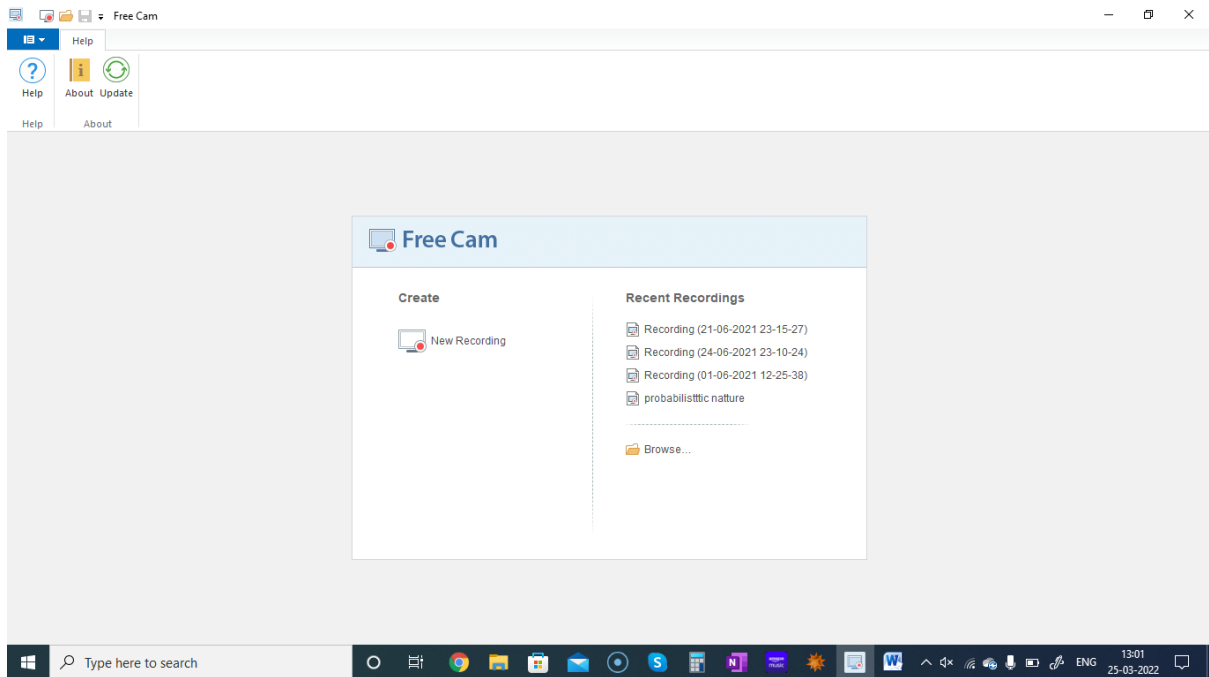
Free Cam

Help

Help
About
Update

Help
About

Free Cam

Create

New Recording

Recent Recordings

Recording (21-06-2021 23-15-27)
Recording (24-06-2021 23-10-24)
Recording (01-06-2021 12-25-38)
probabilistttic natture

Browse...

Type here to search

ENG
13:01
25-03-2022